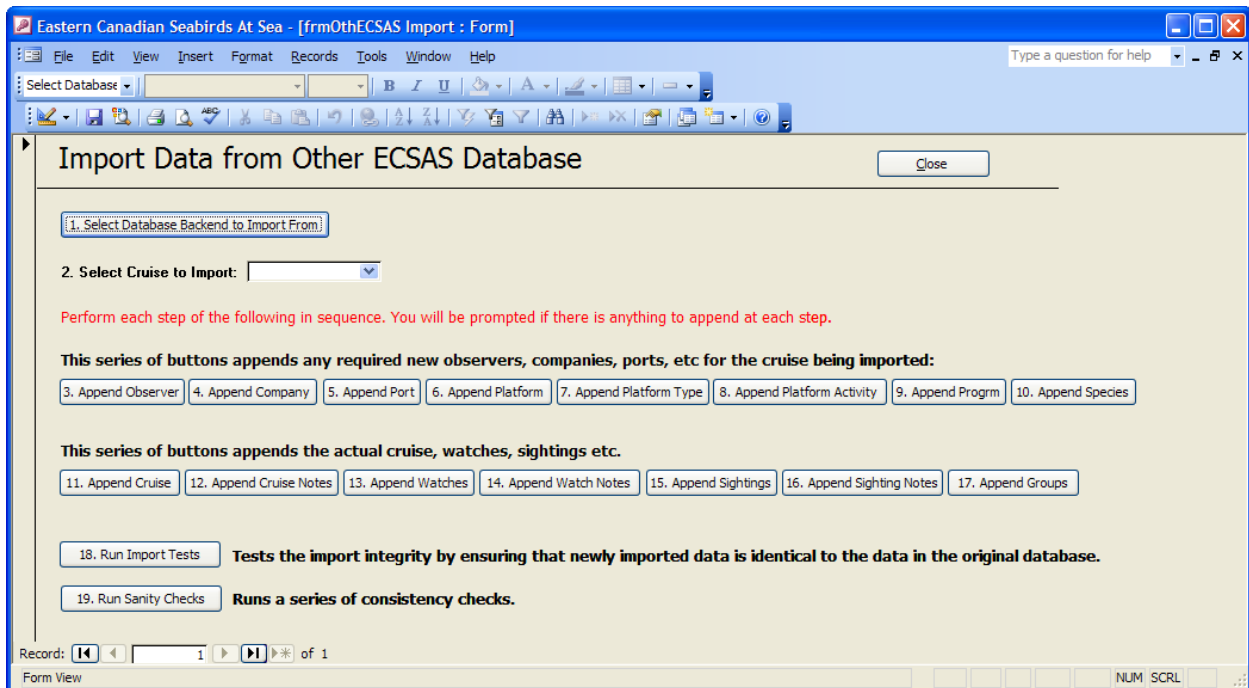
Eastern Canadian Seabirds At Sea - [frmOthECSAS Import : Form]

File Edit View Insert Format Records Tools Window Help

Type a question for help

Select Database

Import Data from Other ECSAS Database

Close

1. Select Database Backend to Import From

2. Select Cruise to Import:

Perform each step of the following in sequence. You will be prompted if there is anything to append at each step.

This series of buttons appends any required new observers, companies, ports, etc for the cruise being imported:

3. Append Observer 4. Append Company 5. Append Port 6. Append Platform 7. Append Platform Type 8. Append Platform Activity 9. Append Progrm 10. Append Species

This series of buttons appends the actual cruise, watches, sightings etc.

11. Append Cruise 12. Append Cruise Notes 13. Append Watches 14. Append Watch Notes 15. Append Sightings 16. Append Sighting Notes 17. Append Groups

18. Run Import Tests Tests the import integrity by ensuring that newly imported data is identical to the data in the original database.

19. Run Sanity Checks Runs a series of consistency checks.

Record: 1 of 1

Form View

NUM SCRL